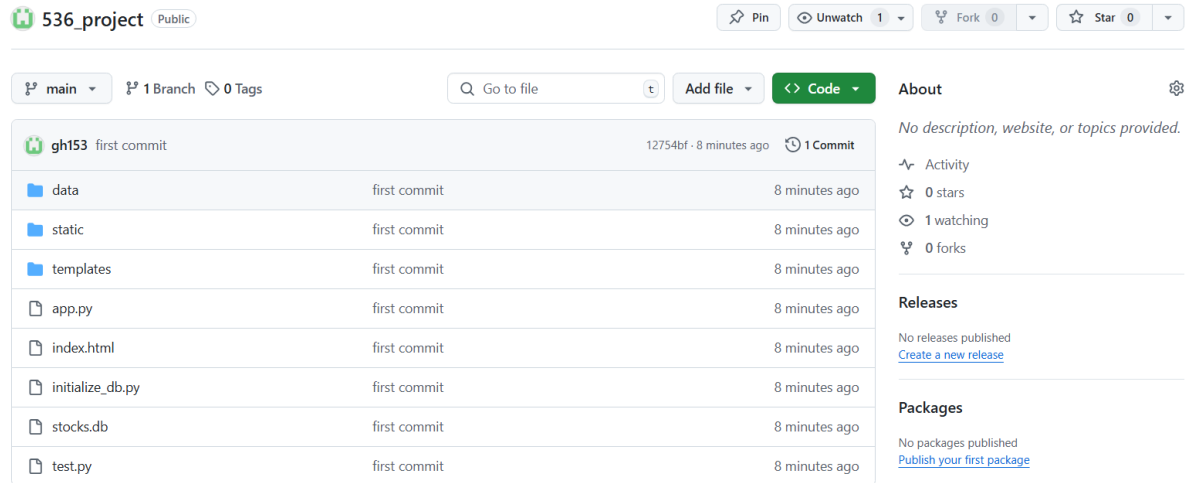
536_project Public

Pin Unwatch 1 Fork 0 Star 0

main 1 Branch 0 Tags Go to file t Add file Code

gh153 first commit 12754bf · 8 minutes ago 1 Commit

| | | |
|---|---|---|
| data | first commit | 8 minutes ago |
| static | first commit | 8 minutes ago |
| templates | first commit | 8 minutes ago |
| app.py | first commit | 8 minutes ago |
| index.html | first commit | 8 minutes ago |
| initialize_db.py | first commit | 8 minutes ago |
| stocks.db | first commit | 8 minutes ago |
| test.py | first commit | 8 minutes ago |

About

No description, website, or topics provided.

Activity
0 stars
1 watching
0 forks

Releases

No releases published
Create a new release

Packages

No packages published
Publish your first package